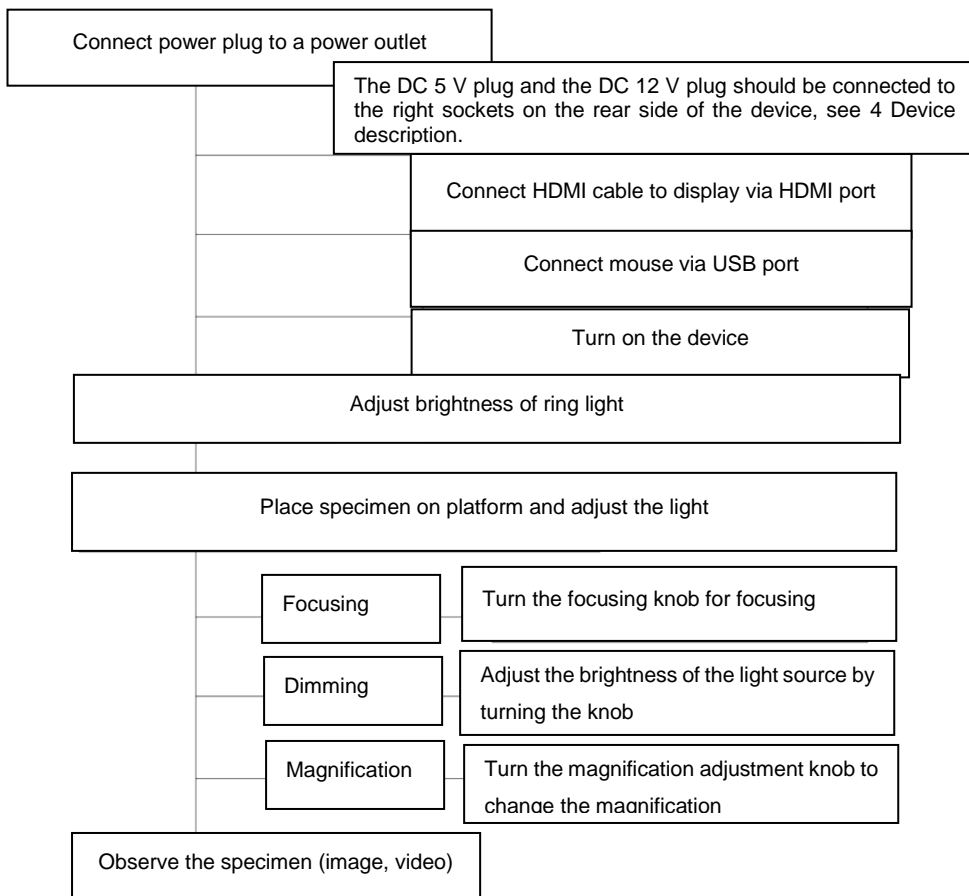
Connect power plug to a power outlet

The DC 5 V plug and the DC 12 V plug should be connected to the right sockets on the rear side of the device, see 4 Device description.

Connect HDMI cable to display via HDMI port

Connect mouse via USB port

Turn on the device

Adjust brightness of ring light

Place specimen on platform and adjust the light

Focusing

Turn the focusing knob for focusing

Dimming

Adjust the brightness of the light source by turning the knob

Magnification

Turn the magnification adjustment knob to change the magnification

Observe the specimen (image, video)